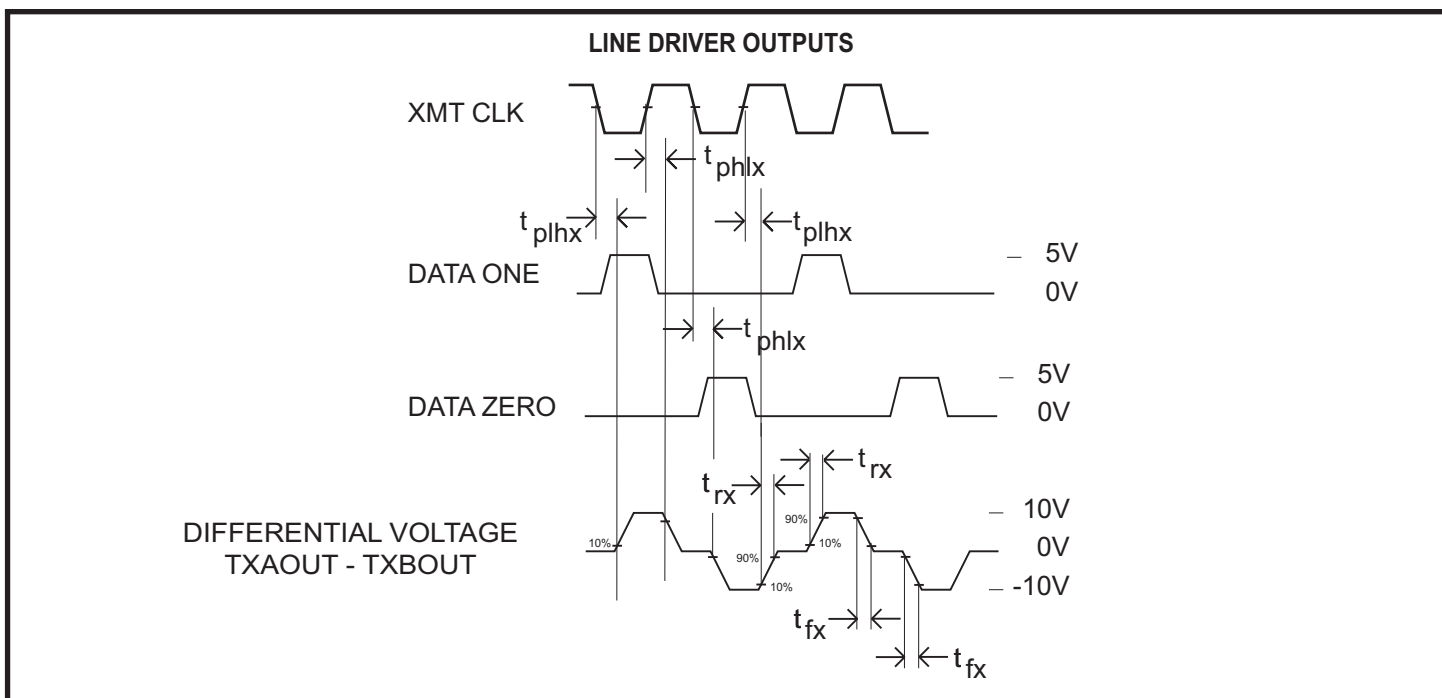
LINE DRIVER OUTPUTS

XMT CLK

$t_{phlx}$

$t_{plhx}$

$t_{plhx}$

DATA ONE

5V

0V

$t_{phlx}$

DATA ZERO

5V

0V

$t_{rx}$

$t_{rx}$

DIFFERENTIAL VOLTAGE
TXAOUT - TXBOUT

10%

90%

10%

90%

10%

10V

0V

-10V

$t_{fx}$

$t_{fx}$